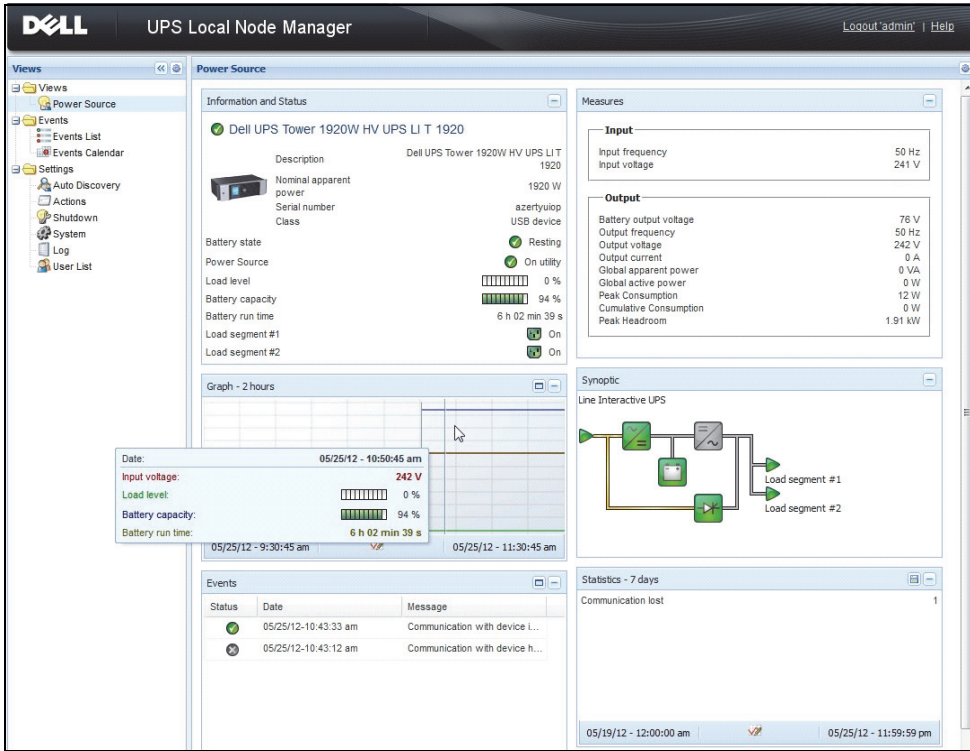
DELL UPS Local Node Manager

Logout 'admin' | Help

Views

Views
Power Source
Events
Events List
Events Calendar
Settings
Auto Discovery
Actions
Shutdown
System
Log
User List

Power Source

Information and Status

Dell UPS Tower 1920W HV UPS LI T 1920

| | |
|---|---|
| Description | Dell UPS Tower 1920W HV UPS LI T 1920 |
| Nominal apparent power | 1920 W |
| Serial number | azertyuiop |
| Class | USB device |
| Battery state | Resting |
| Power Source | On utility |
| Load level | 0 % |
| Battery capacity | 94 % |
| Battery run time | 6 h 02 min 39 s |
| Load segment #1 | On |
| Load segment #2 | On |

Measures

Input

| | |
|---|---|
| Input frequency | 50 Hz |
| Input voltage | 241 V |

Output

| | |
|---|---|
| Battery output voltage | 76 V |
| Output frequency | 50 Hz |
| Output voltage | 242 V |
| Output current | 0 A |
| Global apparent power | 0 VA |
| Global active power | 0 W |
| Peak Consumption | 12 W |
| Cumulative Consumption | 0 W |
| Peak Headroom | 1.91 kW |

Graph - 2 hours

| | |
|---|---|
| Date: | 05/25/12 - 10:50:45 am |
| Input voltage: | 242 V |
| Load level: | 0 % |
| Battery capacity: | 94 % |
| Battery run time: | 6 h 02 min 39 s |

05/25/12 - 9:30:45 am
05/25/12 - 11:30:45 am

Synoptic

Line Interactive UPS

Load segment #1
Load segment #2

Events

| Status | Date | Message |
|---|---|---|
| | 05/25/12-10:43:33 am | Communication with device i... |
| | 05/25/12-10:43:12 am | Communication with device h... |

Statistics - 7 days

Communication lost 1

05/19/12 - 12:00:00 am
05/25/12 - 11:59:59 pm